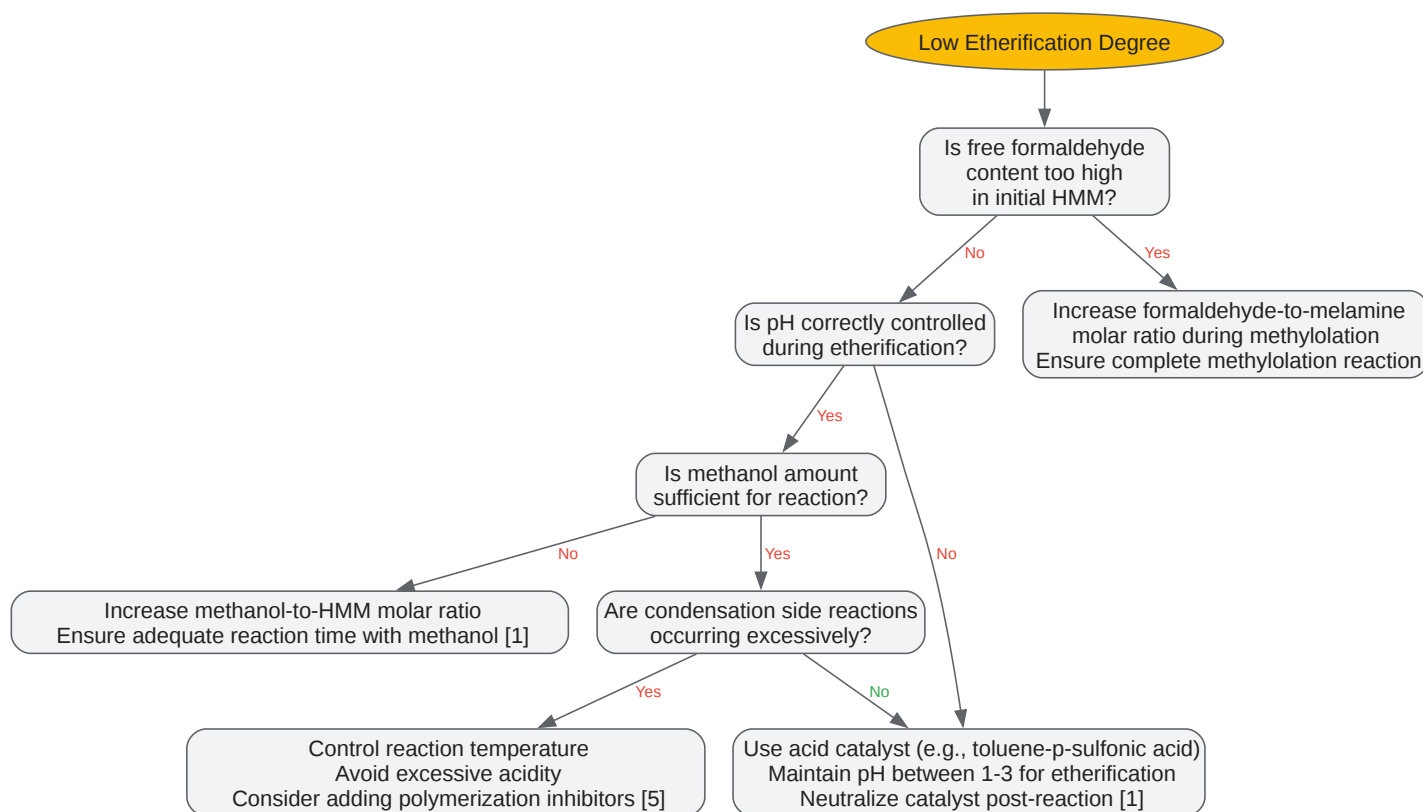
Low Etherification Degree

Is free formaldehyde content too high in initial HMM?

No

Yes

Is pH correctly controlled during etherification?

Increase formaldehyde-to-melamine molar ratio during methylolation
Ensure complete methylolation reaction

Yes

Is methanol amount sufficient for reaction?

No

Yes

No

Increase methanol-to-HMM molar ratio
Ensure adequate reaction time with methanol [1]

Are condensation side reactions occurring excessively?

Yes

No

Control reaction temperature
Avoid excessive acidity
Consider adding polymerization inhibitors [5]

Use acid catalyst (e.g., toluene-p-sulfonic acid)
Maintain pH between 1-3 for etherification
Neutralize catalyst post-reaction [1]